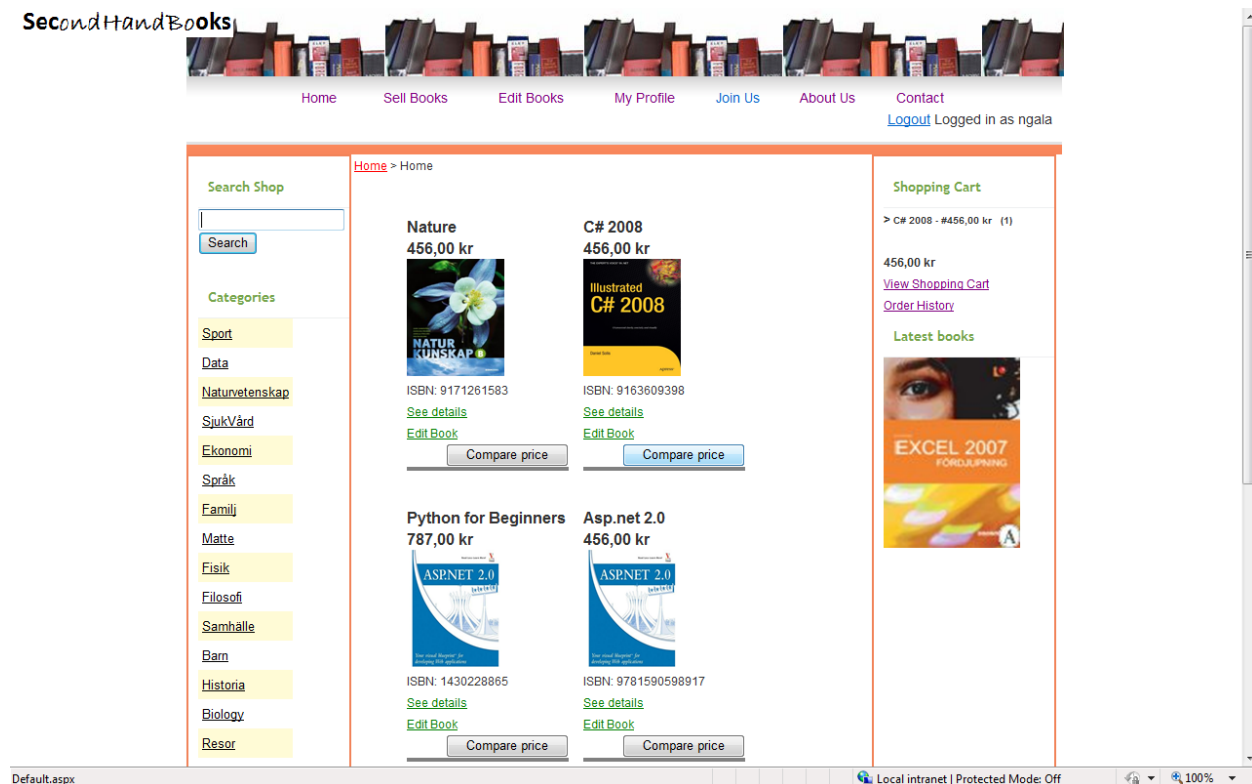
SecondHandBooks

Home Sell Books Edit Books My Profile Join Us About Us Contact
Logout Logged in as ngala

Search Shop

Search

Categories

Sport
Data
Naturvetenskap
SjukVård
Ekonomi
Språk
Familj
Matte
Fisik
Filosofi
Samhälle
Barn
Historia
Biology
Resor

Home > Home

Nature
456,00 kr
NATUR KUNSKAP B
ISBN: 9171261583
See details
Edit Book
Compare price

C# 2008
456,00 kr
Illustrated C# 2008
ISBN: 9163609398
See details
Edit Book
Compare price

Python for Beginners
787,00 kr
ASP.NET 2.0
ISBN: 1430228865
See details
Edit Book
Compare price

Asp.net 2.0
456,00 kr
ASP.NET 2.0
ISBN: 9781590598917
See details
Edit Book
Compare price

Shopping Cart

> C# 2008 - #456,00 kr (1)

456,00 kr
View Shopping Cart
Order History

Latest books

EXCEL 2007
FÖRDJUPNING

Default.aspx
Local intranet | Protected Mode: Off
100%